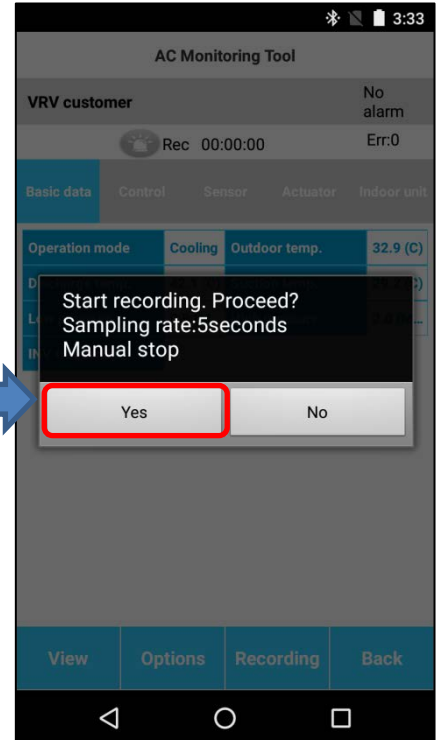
3:33

AC Monitoring Tool

VRV customer

No alarm

Rec 00:00:00

Err:0

Basic data Control Sensor Actuator Indoor unit

| Operation mode | Cooling | Outdoor temp. | 32.9 (C) |
|---|---|---|---|
| D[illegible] | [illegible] | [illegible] | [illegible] |
| L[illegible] | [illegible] | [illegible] | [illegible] |
| IN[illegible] | | | |

Start recording. Proceed?
Sampling rate:5seconds
Manual stop

Yes No

View Options Recording Back